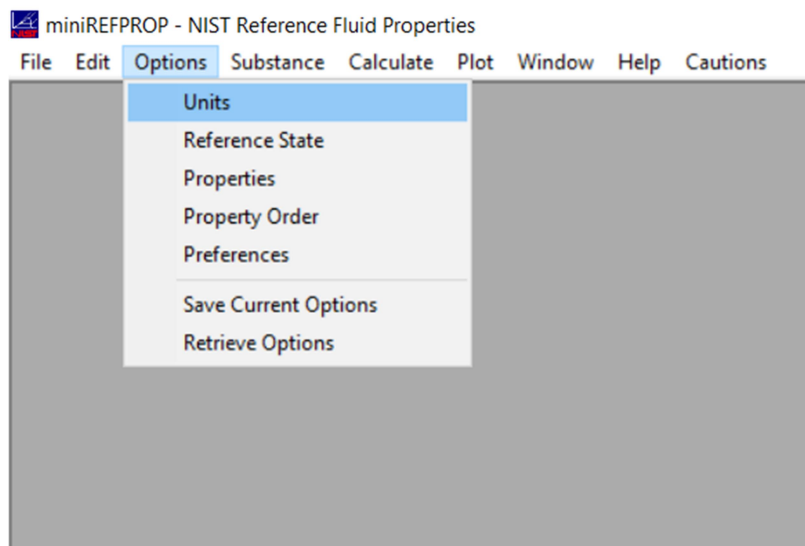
miniREFPROP - NIST Reference Fluid Properties

File Edit Options Substance Calculate Plot Window Help Cautions

Units
Reference State
Properties
Property Order
Preferences
Save Current Options
Retrieve Options